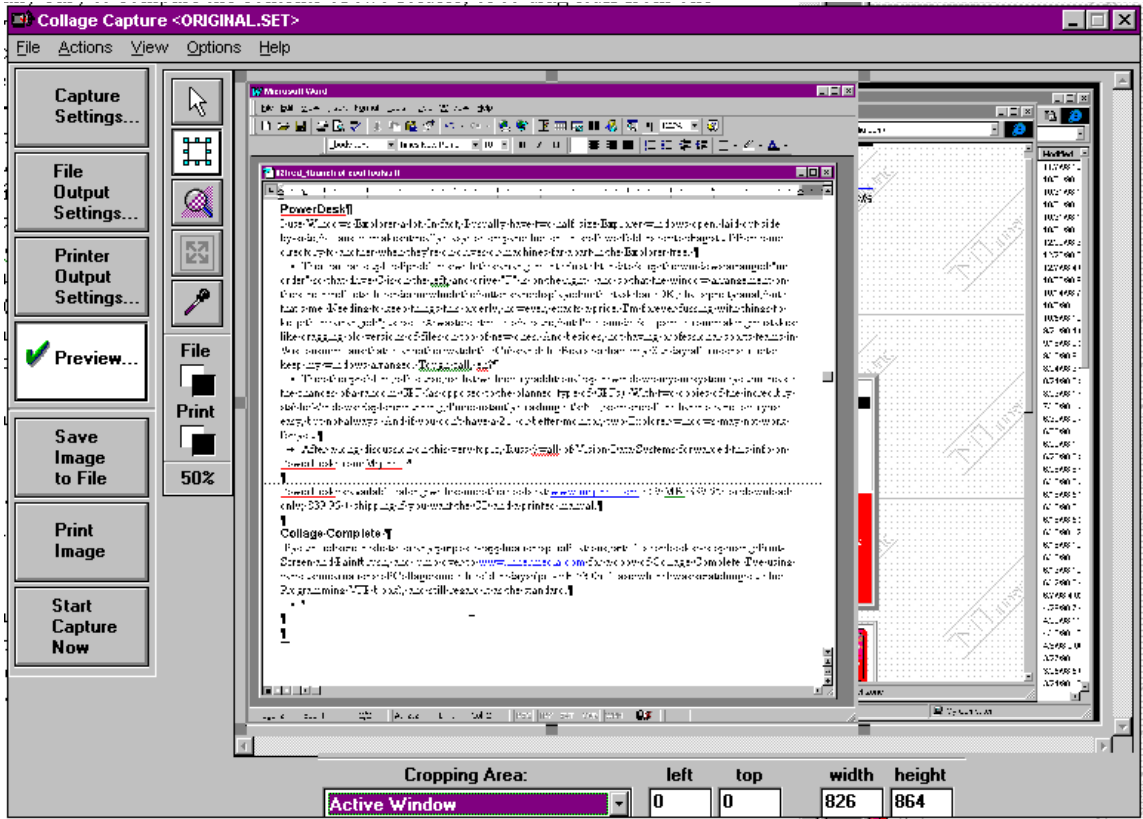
Collage Capture <ORIGINAL.SET>

File Actions View Options Help

Capture Settings...

File Output Settings...

Printer Output Settings...

Preview...

Save Image to File

Print Image

Start Capture Now

File

Print

50%

Microsoft Word

PowerDesk¶

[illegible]

Collage Complete¶

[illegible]

Cropping Area:

Active Window

left

0

top

0

width

826

height

864